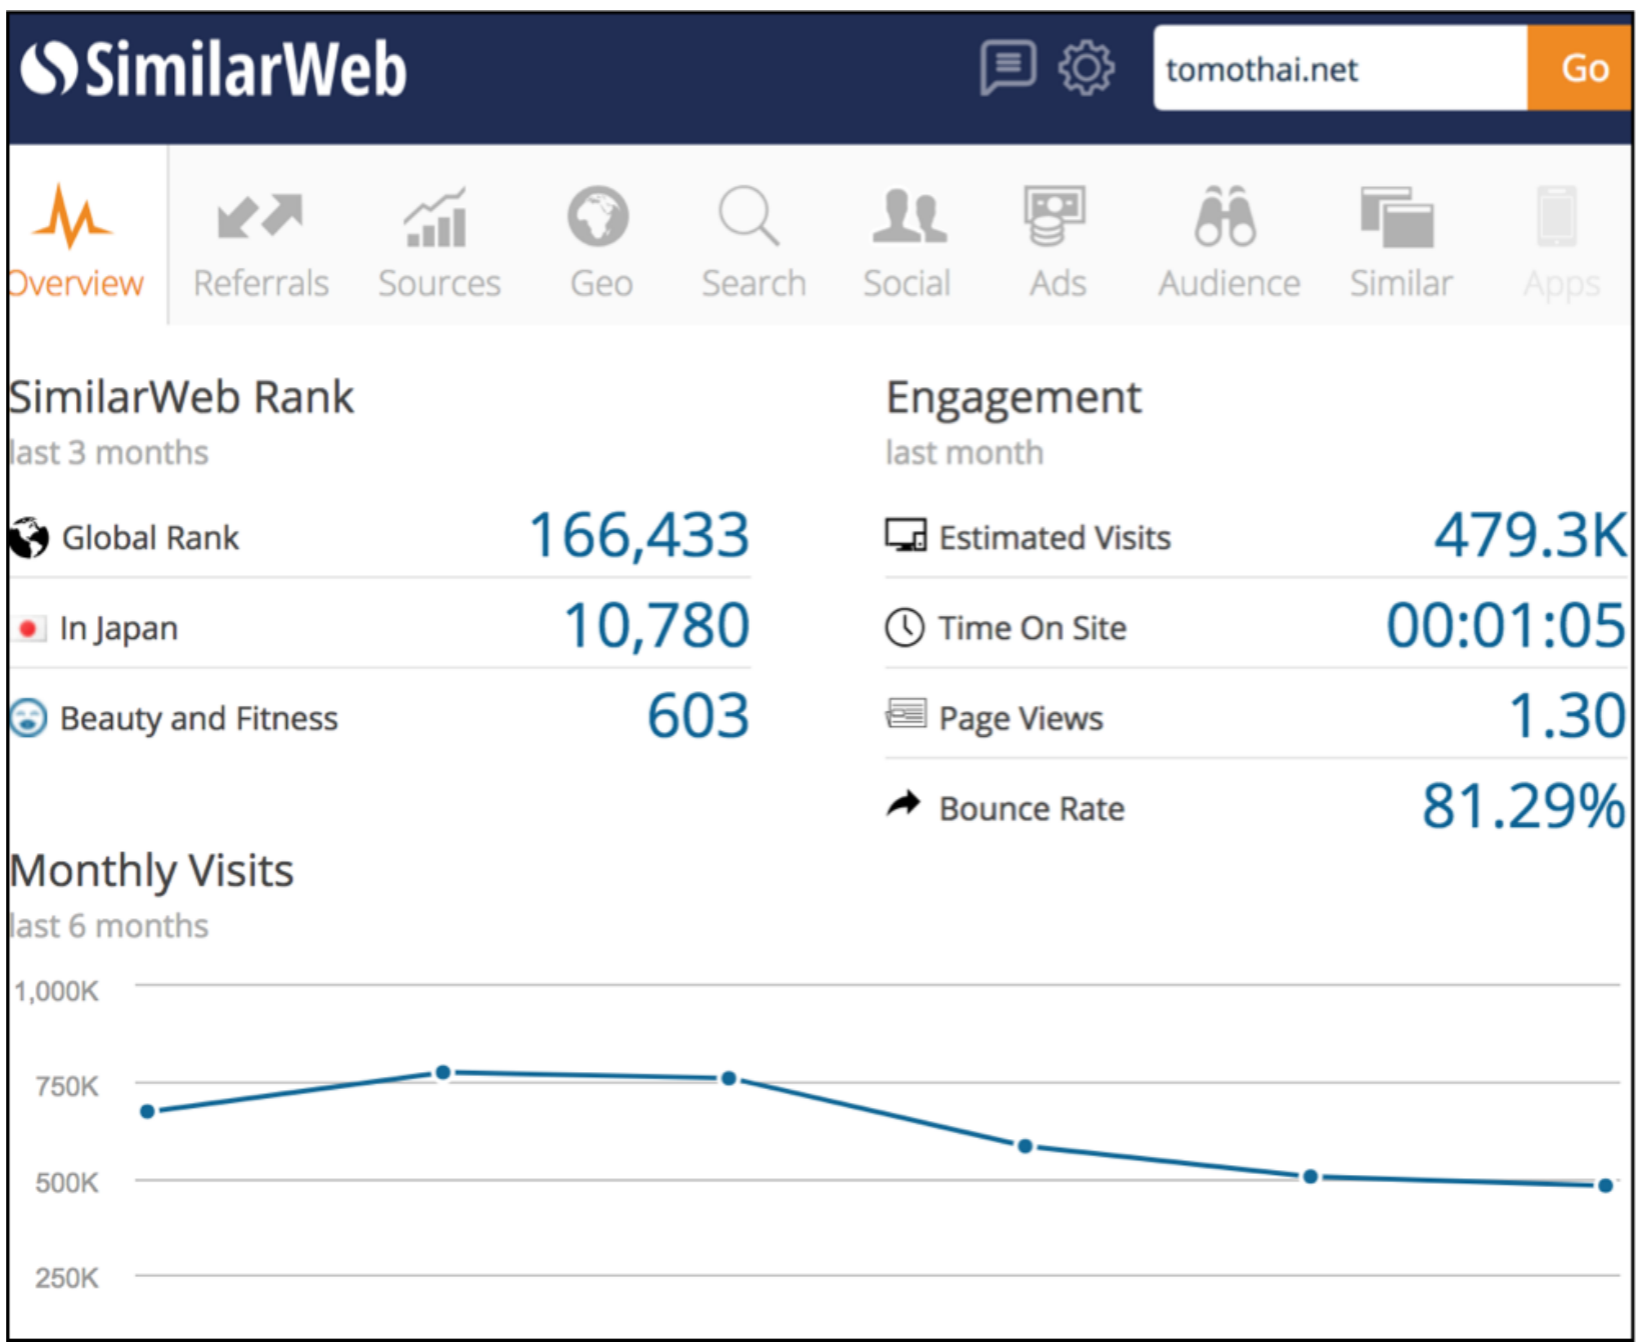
SimilarWeb

tomothai.net

Go

Overview Referrals Sources Geo Search Social Ads Audience Similar Apps

SimilarWeb Rank
last 3 months

Global Rank 166,433

In Japan 10,780

Beauty and Fitness 603

Engagement
last month

Estimated Visits 479.3K

Time On Site 00:01:05

Page Views 1.30

Bounce Rate 81.29%

Monthly Visits
last 6 months

1,000K
750K
500K
250K